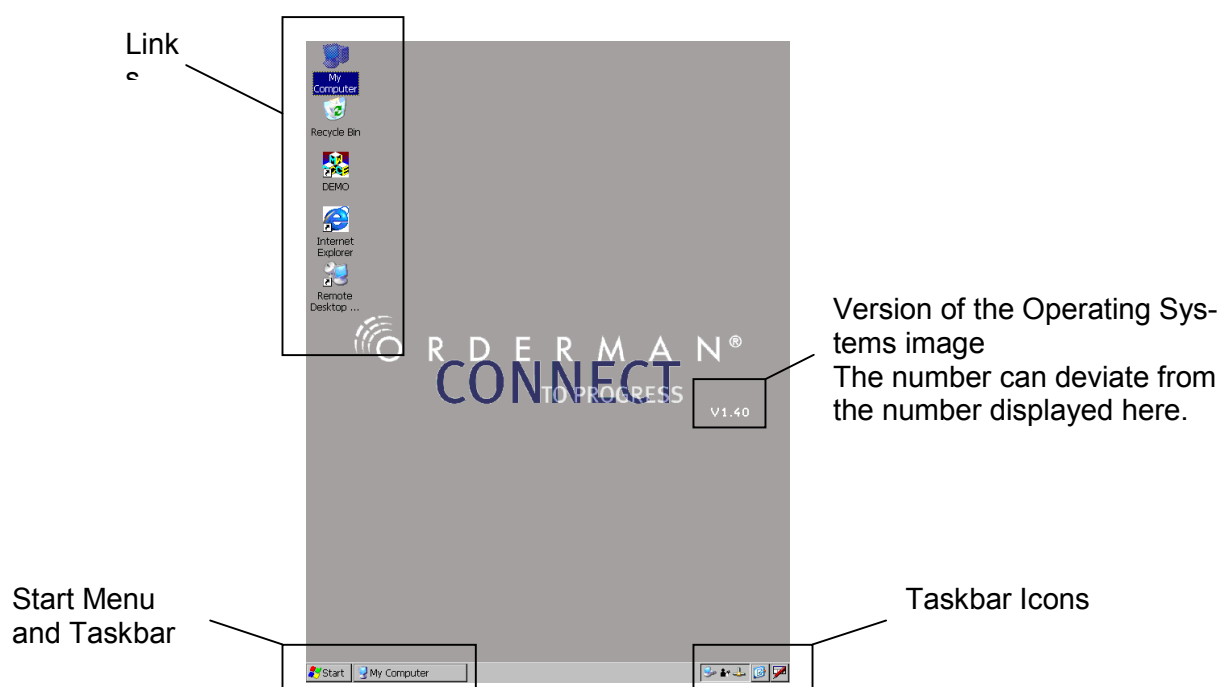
Links

My Computer

Recycle Bin

DEMO

Internet Explorer

Remote Desktop ...

Version of the Operating Systems image
The number can deviate from the number displayed here.

ORDERMAN®
CONNECT TO PROGRESS

V1.40

Start Menu and Taskbar

Taskbar Icons

Start

My Computer